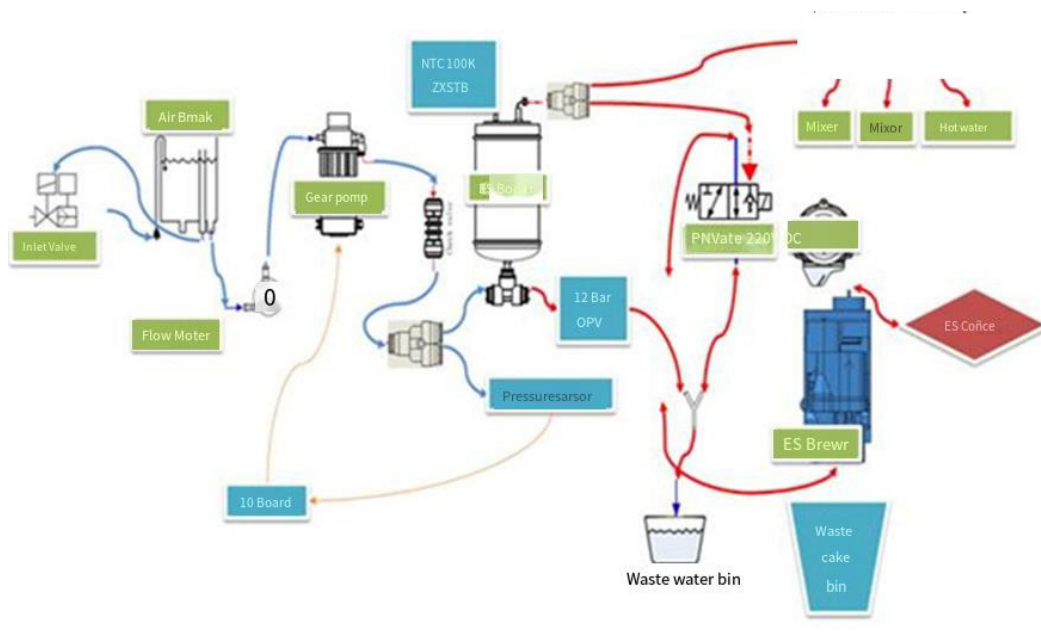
NTC 100K
ZXSTB

Air Bmak

Gear pomp

Boiler

Mixer

Mixor

Hot water

Inlet Valve

0

PNVate 220VDC

Flow Moter

12 Bar
OPV

ES Coñce

Pressuresarsor

ES Brewr

10 Board

Waste
cake
bin

Waste water bin